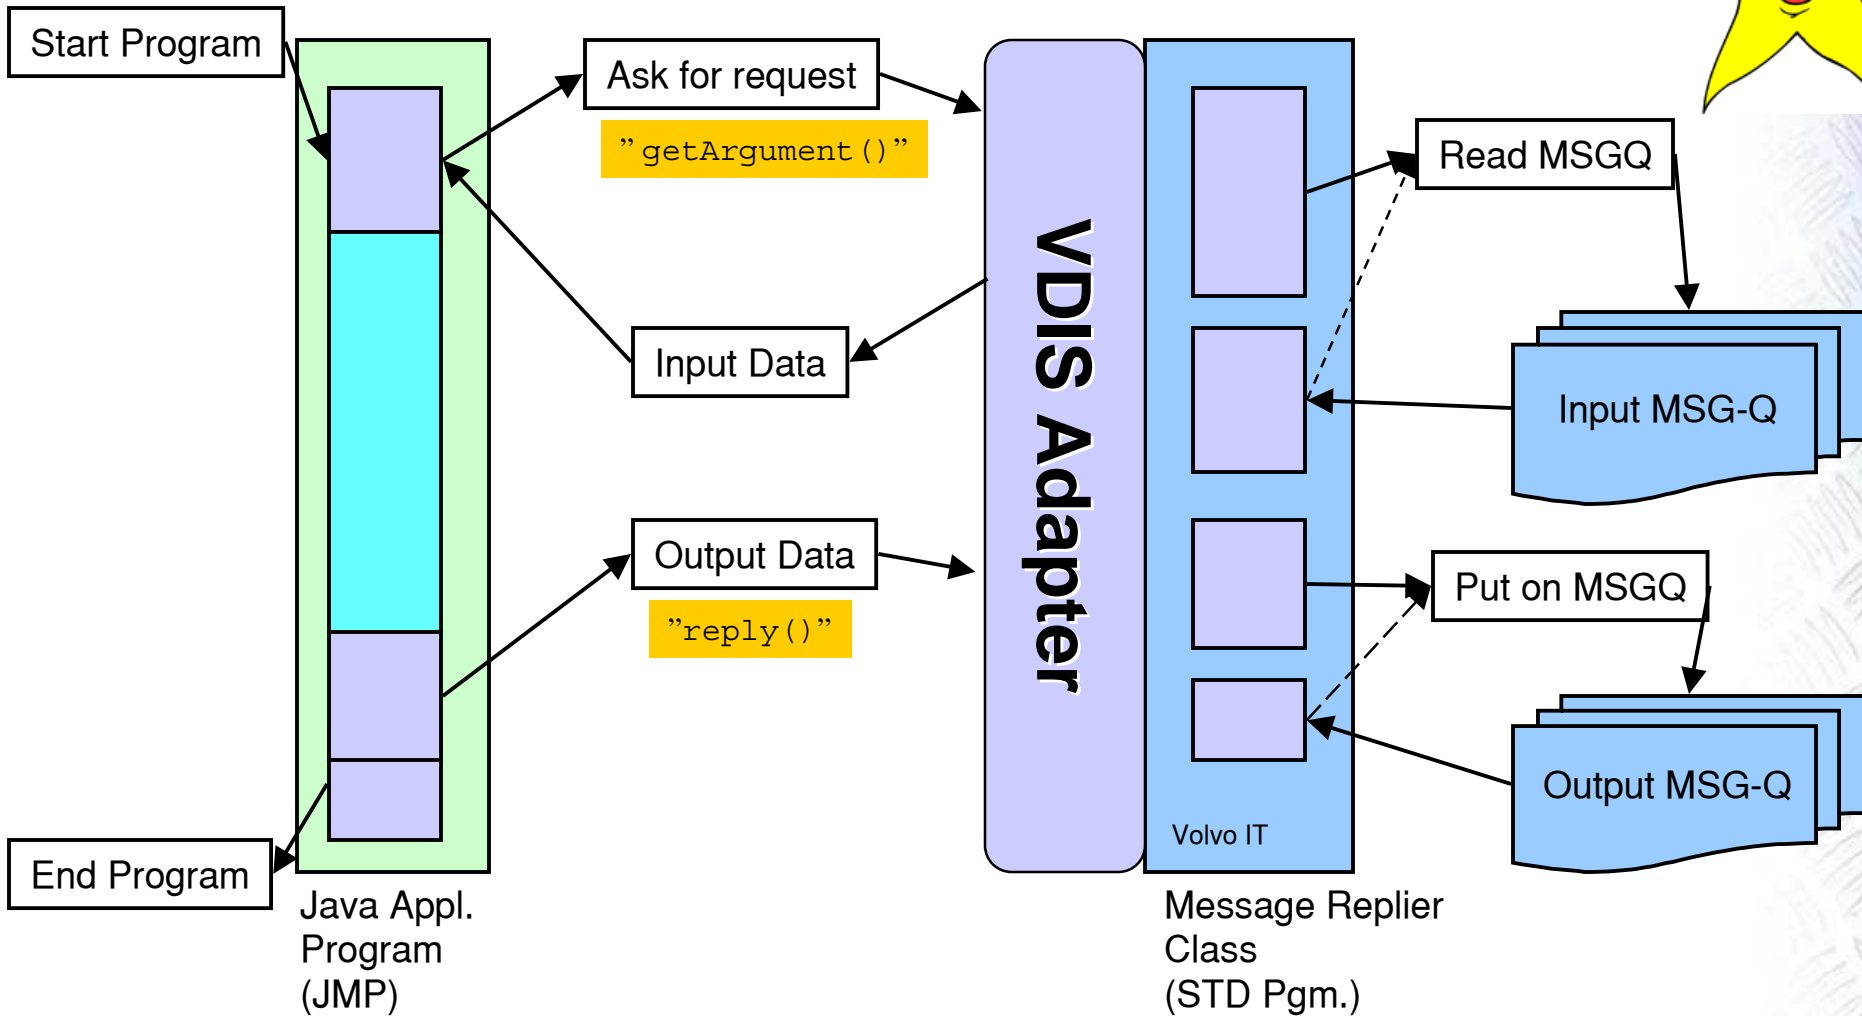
Start Program

Ask for request

"getArgument()"

Input Data

Output Data

"reply()"

End Program

Java Appl. Program (JMP)

VDIS Adapter

Volvo IT

Message Replier Class (STD Pgm.)

Read MSGQ

Input MSG-Q

Put on MSGQ

Output MSG-Q